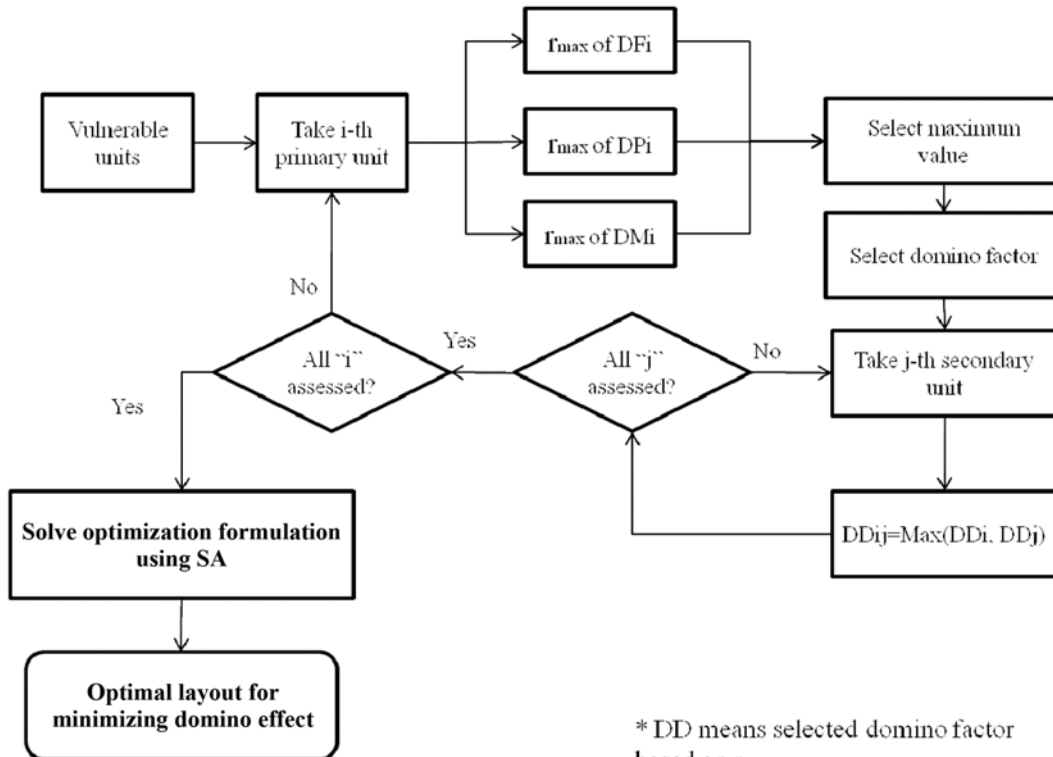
Vulnerable units

Take i-th primary unit

$r_{max}$ of DFi

$r_{max}$ of DPi

$r_{max}$ of DMi

Select maximum value

Select domino factor

Take j-th secondary unit

DDij=Max(DDi, DDj)

All "j" assessed?

No

Yes

All "i" assessed?

No

Yes

Solve optimization formulation using SA

Optimal layout for minimizing domino effect

* DD means selected domino factor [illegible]